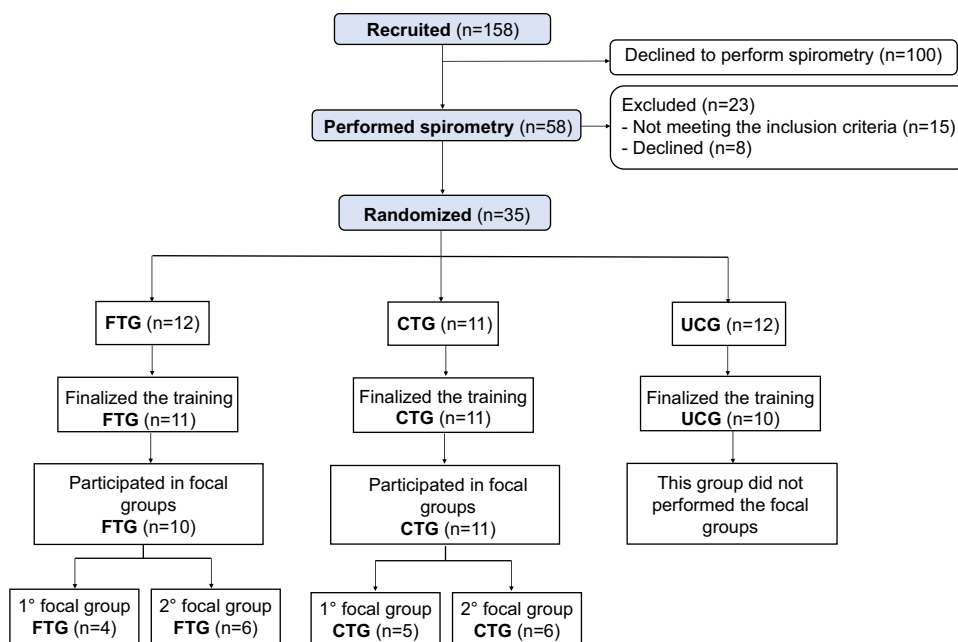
Recruited (n=158)

Declined to perform spirometry (n=100)

Performed spirometry (n=58)

Excluded (n=23)
- Not meeting the inclusion criteria (n=15)
- Declined (n=8)

Randomized (n=35)

FTG (n=12)

CTG (n=11)

UCG (n=12)

Finalized the training FTG (n=11)

Finalized the training CTG (n=11)

Finalized the training UCG (n=10)

Participated in focal groups FTG (n=10)

Participated in focal groups CTG (n=11)

This group did not performed the focal groups

1° focal group FTG (n=4)

2° focal group FTG (n=6)

1° focal group CTG (n=5)

2° focal group CTG (n=6)